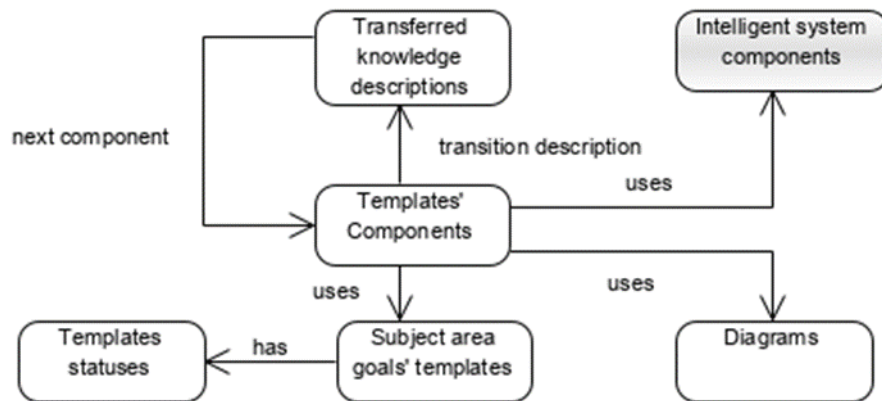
Transferred knowledge descriptions

Intelligent system components

next component

transition description

uses

Templates' Components

uses

uses

Templates statuses

has

Subject area goals' templates

Diagrams